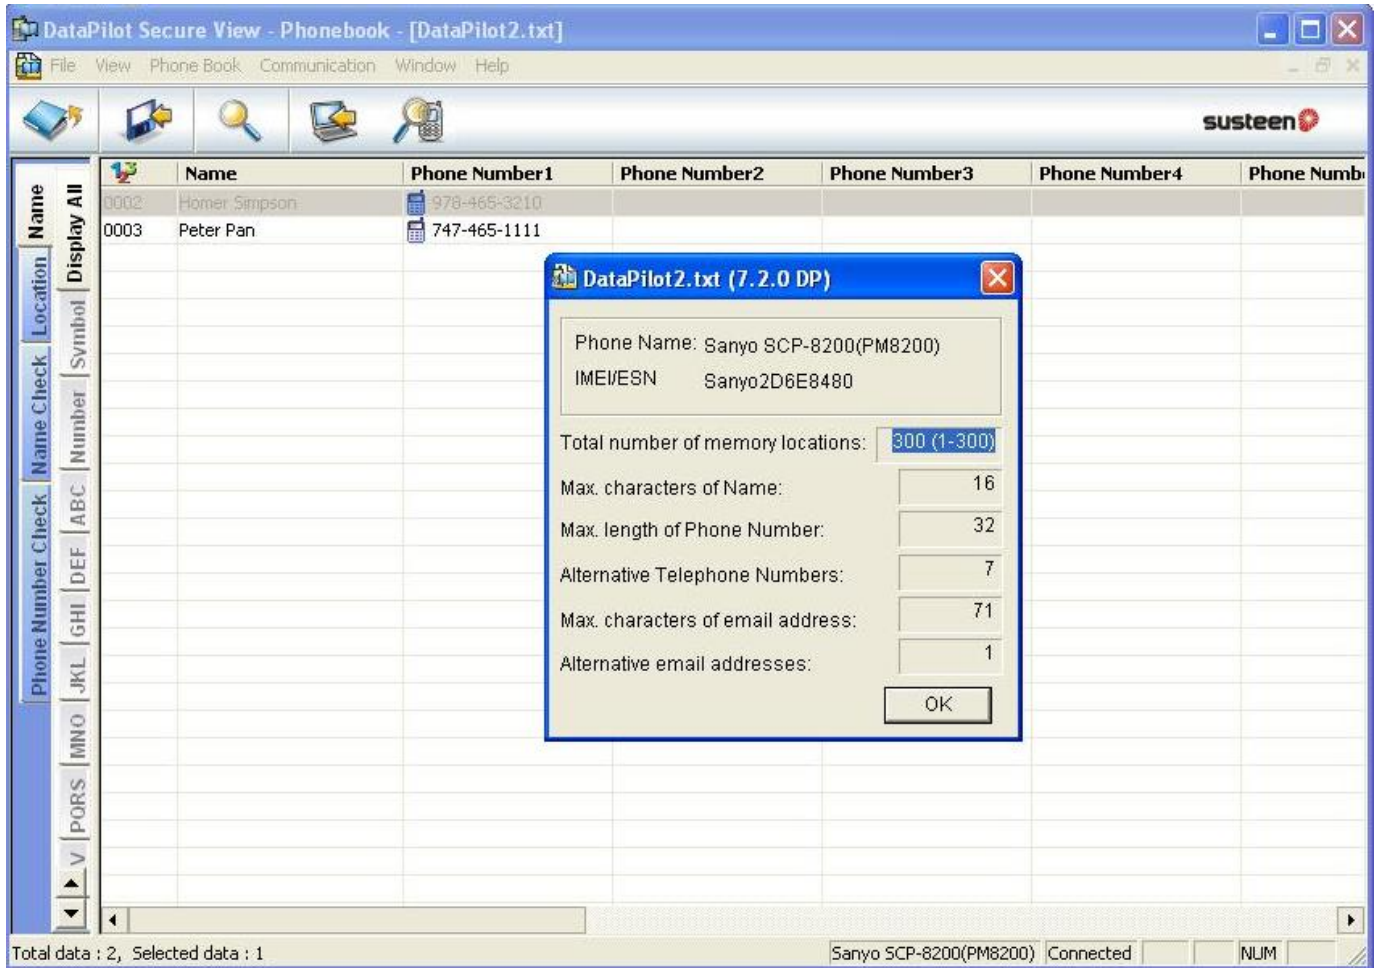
DataPilot Secure View - Phonebook - [DataPilot2.txt]

File View Phone Book Communication Window Help

susteen

Name
Location
Name Check
Phone Number Check

Display All
Symbol
Number
ABC
DEF
GHI
JKL
MNO
PQRS
V

| | Name | Phone Number1 | Phone Number2 | Phone Number3 | Phone Number4 | Phone Numb |
|---|---|---|---|---|---|---|
| 0002 | Homer Simpson | 978-465-3210 | | | | |
| 0003 | Peter Pan | 747-465-1111 | | | | |

DataPilot2.txt (7.2.0 DP)

Phone Name: Sanyo SCP-8200(PM8200)
IMEI/ESN Sanyo2D6E8480

Total number of memory locations: 300 (1-300)
Max. characters of Name: 16
Max. length of Phone Number: 32
Alternative Telephone Numbers: 7
Max. characters of email address: 71
Alternative email addresses: 1

OK

Total data : 2, Selected data : 1

Sanyo SCP-8200(PM8200) Connected NUM